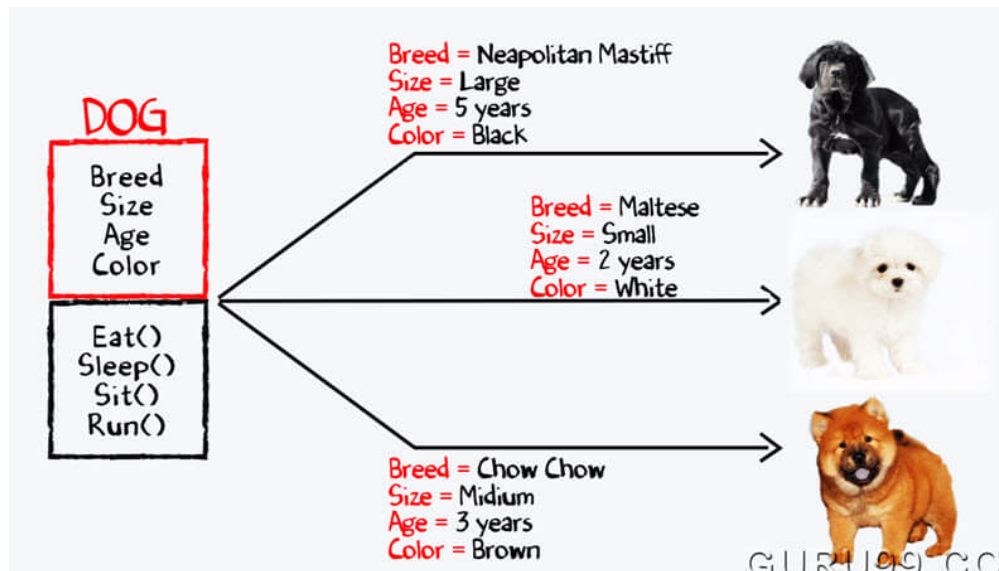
DOG

Breed
Size
Age
Color

Eat()
Sleep()
Sit()
Run()

Breed = Neapolitan Mastiff
Size = Large
Age = 5 years
Color = Black

Breed = Maltese
Size = Small
Age = 2 years
Color = White

Breed = Chow Chow
Size = Midium
Age = 3 years
Color = Brown

GURU99.C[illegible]